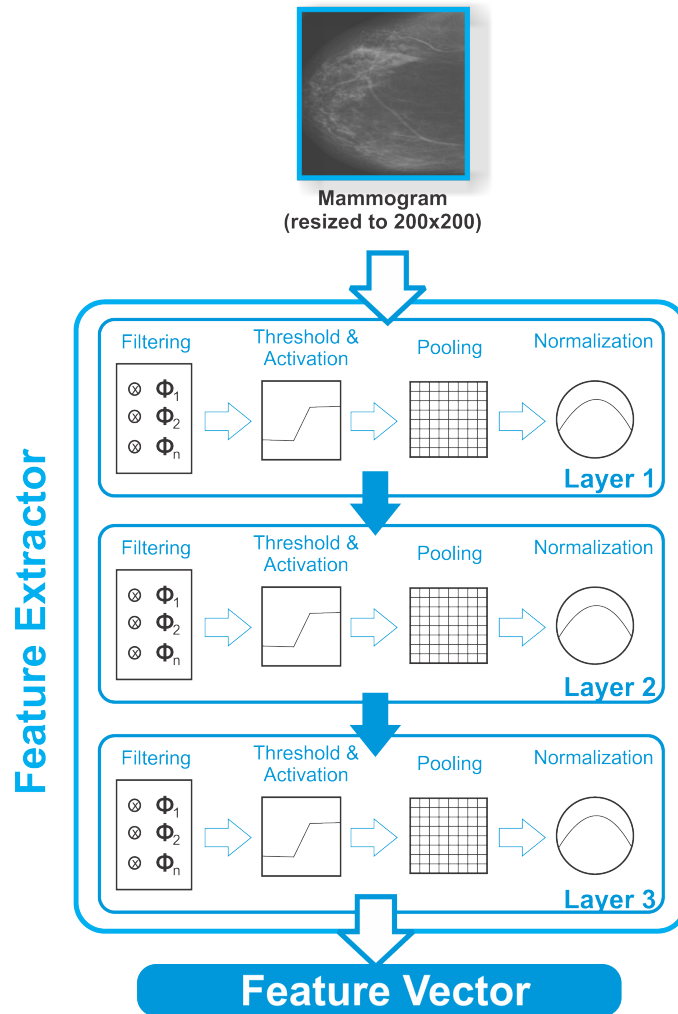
Mammogram
(resized to 200x200)

Feature Extractor

Filtering
$\otimes$ $\Phi_1$
$\otimes$ $\Phi_2$
$\otimes$ $\Phi_n$

Threshold & Activation

Pooling

Normalization

Layer 1

Filtering
$\otimes$ $\Phi_1$
$\otimes$ $\Phi_2$
$\otimes$ $\Phi_n$

Threshold & Activation

Pooling

Normalization

Layer 2

Filtering
$\otimes$ $\Phi_1$
$\otimes$ $\Phi_2$
$\otimes$ $\Phi_n$

Threshold & Activation

Pooling

Normalization

Layer 3

Feature Vector